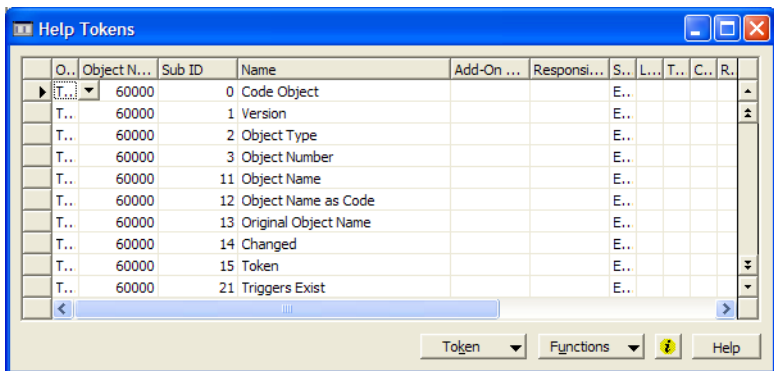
Help Tokens

| O... | Object N... | Sub ID | Name | Add-On ... | Responsi... | S... | L... | T... | C... | R... |
|---|---|---|---|---|---|---|---|---|---|---|
| T.. | 60000 | 0 | Code Object | | | E.. | | | | |
| T.. | 60000 | 1 | Version | | | E.. | | | | |
| T.. | 60000 | 2 | Object Type | | | E.. | | | | |
| T.. | 60000 | 3 | Object Number | | | E.. | | | | |
| T.. | 60000 | 11 | Object Name | | | E.. | | | | |
| T.. | 60000 | 12 | Object Name as Code | | | E.. | | | | |
| T.. | 60000 | 13 | Original Object Name | | | E.. | | | | |
| T.. | 60000 | 14 | Changed | | | E.. | | | | |
| T.. | 60000 | 15 | Token | | | E.. | | | | |
| T.. | 60000 | 21 | Triggers Exist | | | E.. | | | | |

Token Functions Help